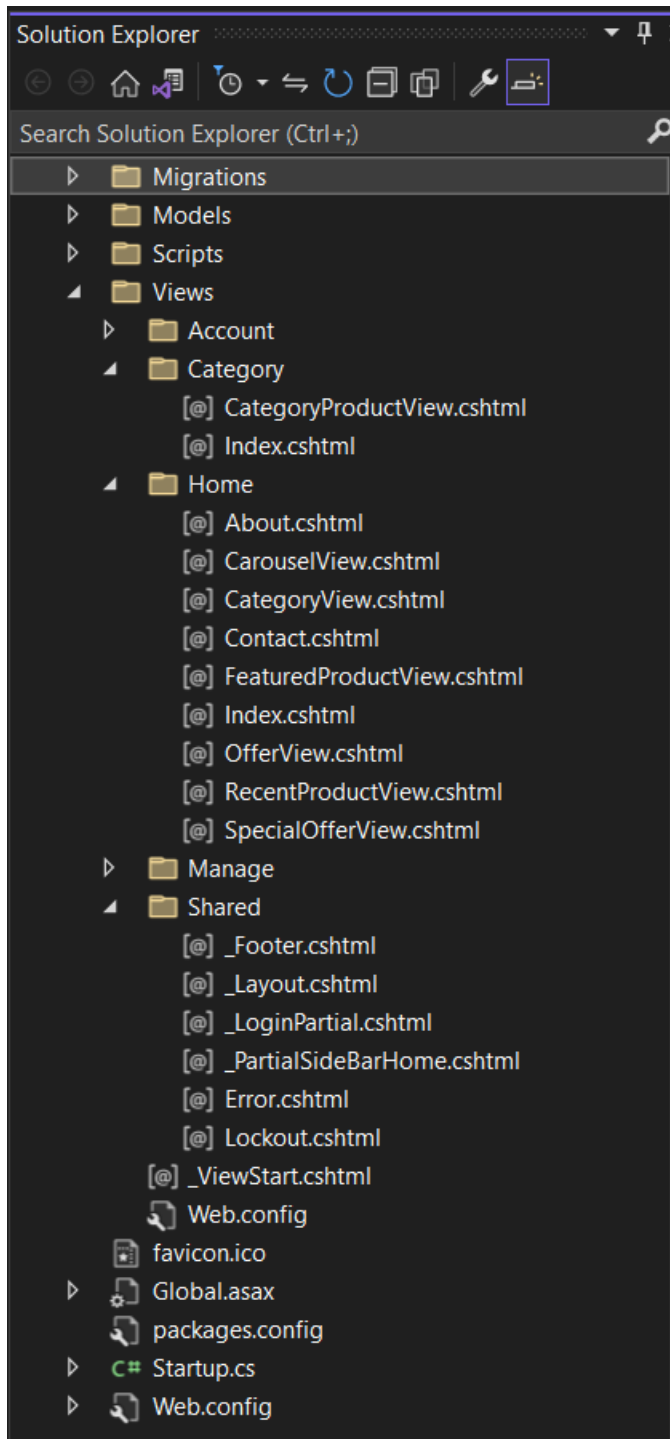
Solution Explorer

Search Solution Explorer (Ctrl+;)

Migrations
Models
Scripts
Views
Account
Category
[@] CategoryProductView.cshtml
[@] Index.cshtml
Home
[@] About.cshtml
[@] CarouselView.cshtml
[@] CategoryView.cshtml
[@] Contact.cshtml
[@] FeaturedProductView.cshtml
[@] Index.cshtml
[@] OfferView.cshtml
[@] RecentProductView.cshtml
[@] SpecialOfferView.cshtml
Manage
Shared
[@] _Footer.cshtml
[@] _Layout.cshtml
[@] _LoginPartial.cshtml
[@] _PartialSideBarHome.cshtml
[@] Error.cshtml
[@] Lockout.cshtml
[@] _ViewStart.cshtml
Web.config
favicon.ico
Global.asax
packages.config
C# Startup.cs
Web.config